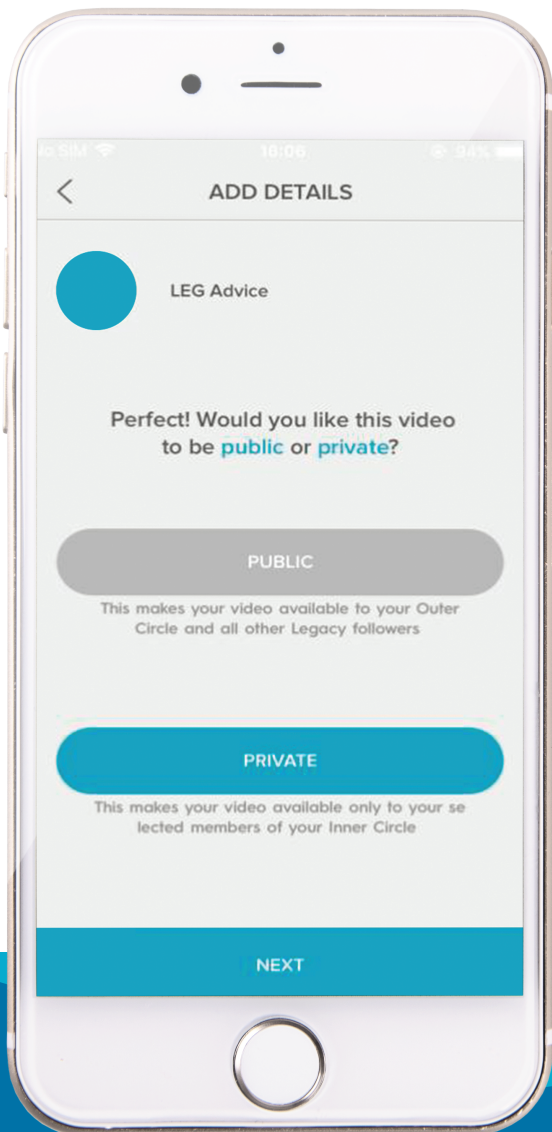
No SIM 16:06 94%

<

ADD DETAILS

LEG Advice

Perfect! Would you like this video to be public or private?

PUBLIC

This makes your video available to your Outer Circle and all other Legacy followers

PRIVATE

This makes your video available only to your se lected members of your Inner Circle

NEXT